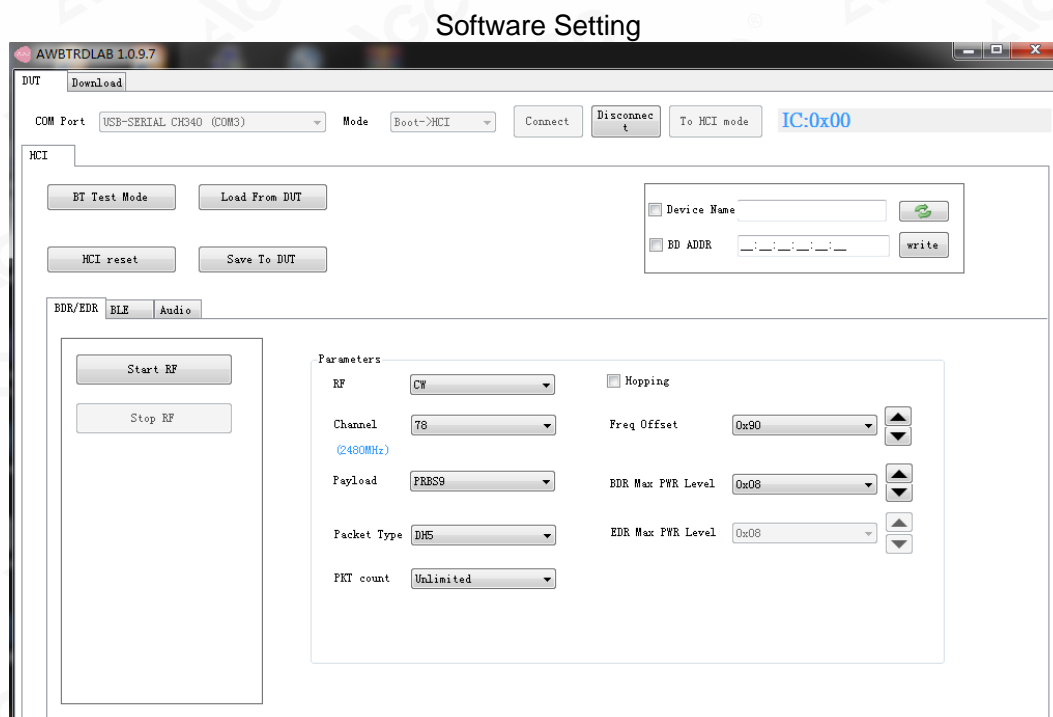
Software Setting

AWBTRDLAB 1.0.9.7

DUT Download

COM Port USB-SERIAL CH340 (COM3) Mode Boot->HCI Connect Disconnect To HCI mode IC:0x00

HCI

BT Test Mode Load From DUT

HCI reset Save To DUT

Device Name

BD ADDR __:__:__:__:__:__ write

BDR/EDR BLE Audio

Start RF

Stop RF

Parameters

RF CW

Hopping

Channel 78

(2480MHz)

Freq Offset 0x90

Payload PRBS9

BDR Max PWR Level 0x08

Packet Type DH5

EDR Max PWR Level 0x08

PKT count Unlimited